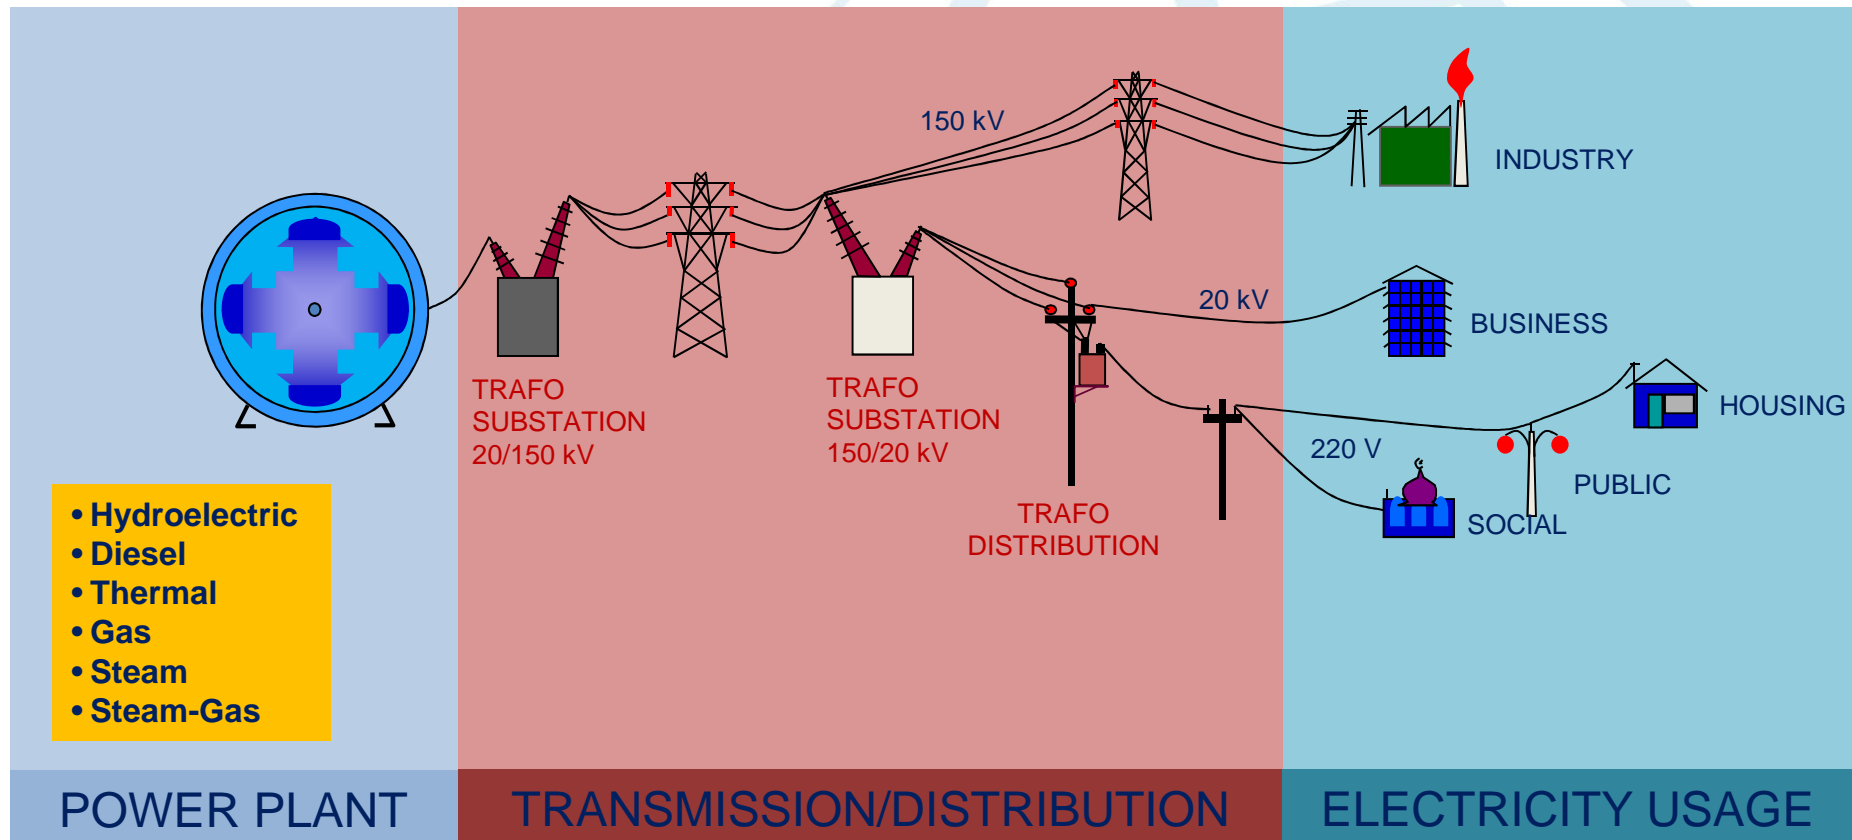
150 kV

INDUSTRY

20 kV

BUSINESS

HOUSING

TRAFO SUBSTATION 20/150 kV

TRAFO SUBSTATION 150/20 kV

220 V

PUBLIC

SOCIAL

TRAFO DISTRIBUTION

• Hydroelectric
• Diesel
• Thermal
• Gas
• Steam
• Steam-Gas

POWER PLANT

TRANSMISSION/DISTRIBUTION

ELECTRICITY USAGE